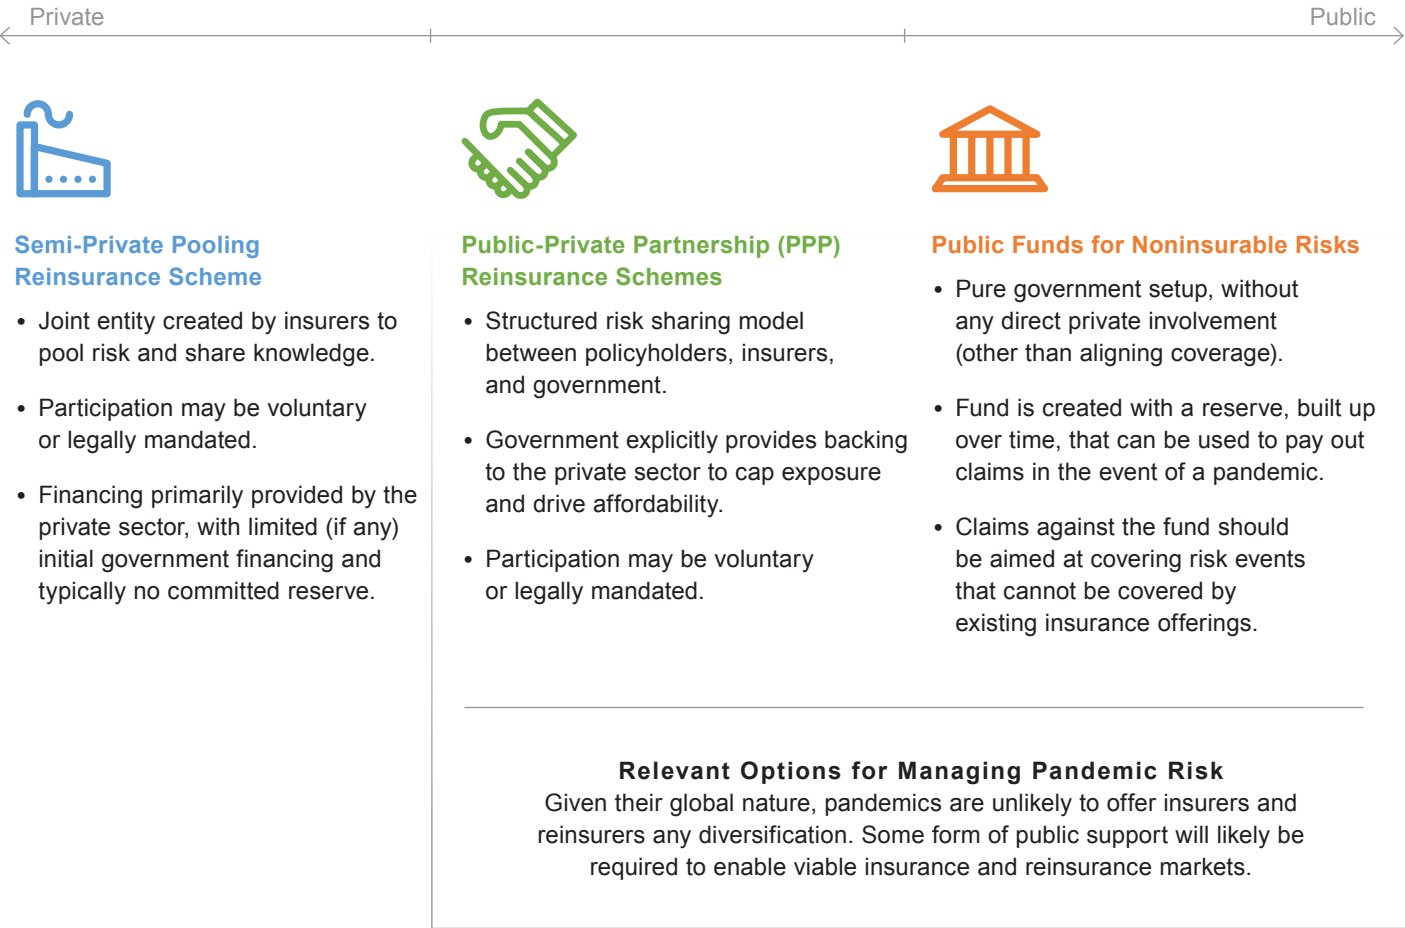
Private

Public

Semi-Private Pooling Reinsurance Scheme

• Joint entity created by insurers to pool risk and share knowledge.

• Participation may be voluntary or legally mandated.

• Financing primarily provided by the private sector, with limited (if any) initial government financing and typically no committed reserve.

Public-Private Partnership (PPP) Reinsurance Schemes

• Structured risk sharing model between policyholders, insurers, and government.

• Government explicitly provides backing to the private sector to cap exposure and drive affordability.

• Participation may be voluntary or legally mandated.

Public Funds for Noninsurable Risks

• Pure government setup, without any direct private involvement (other than aligning coverage).

• Fund is created with a reserve, built up over time, that can be used to pay out claims in the event of a pandemic.

• Claims against the fund should be aimed at covering risk events that cannot be covered by existing insurance offerings.

Relevant Options for Managing Pandemic Risk
Given their global nature, pandemics are unlikely to offer insurers and reinsurers any diversification. Some form of public support will likely be required to enable viable insurance and reinsurance markets.